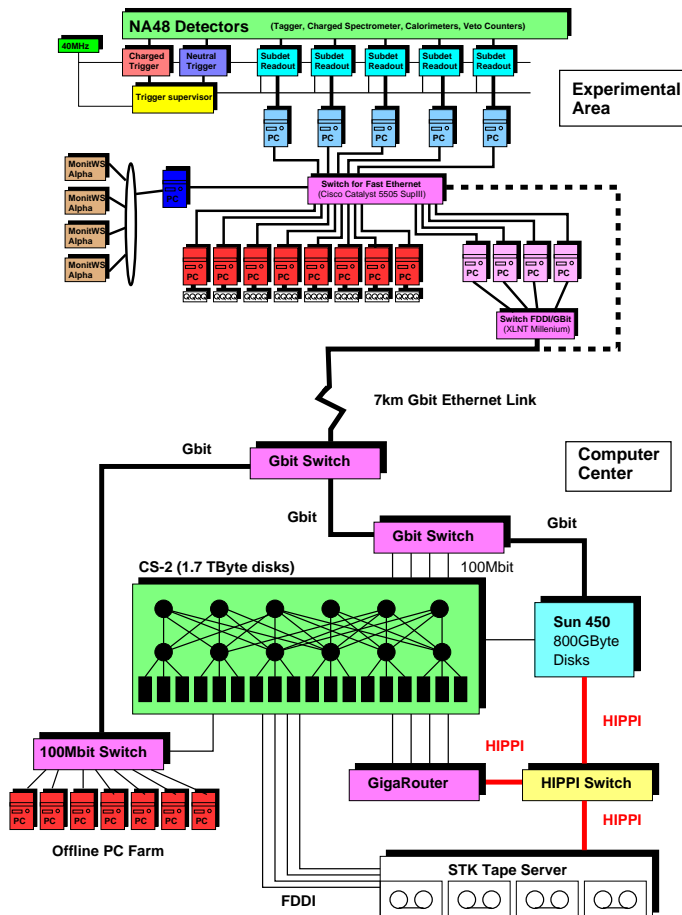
NA48 Detectors (Tagger, Charged Spectrometer, Calorimeters, Veto Counters)

40MHz

Charged Trigger

Neutral Trigger

Subdet Readout

Subdet Readout

Subdet Readout

Subdet Readout

Subdet Readout

Trigger supervisor

Experimental Area

PC

PC

PC

PC

PC

MonitWS Alpha

MonitWS Alpha

MonitWS Alpha

MonitWS Alpha

Switch for Fast Ethernet (Cisco Catalyst 5505 SupIII)

PC

PC

PC

PC

PC

PC

PC

PC

PC

PC

PC

PC

Switch FDDI/GBit (XLNT Millenium)

7km Gbit Ethernet Link

Gbit

Gbit Switch

Computer Center

Gbit

Gbit Switch

Gbit

CS-2 (1.7 TByte disks)

100Mbit

Sun 450 800GByte Disks

HIPPI

HIPPI

100Mbit Switch

GigaRouter

HIPPI Switch

HIPPI

PC

PC

PC

PC

PC

PC

PC

Offline PC Farm

STK Tape Server

FDDI